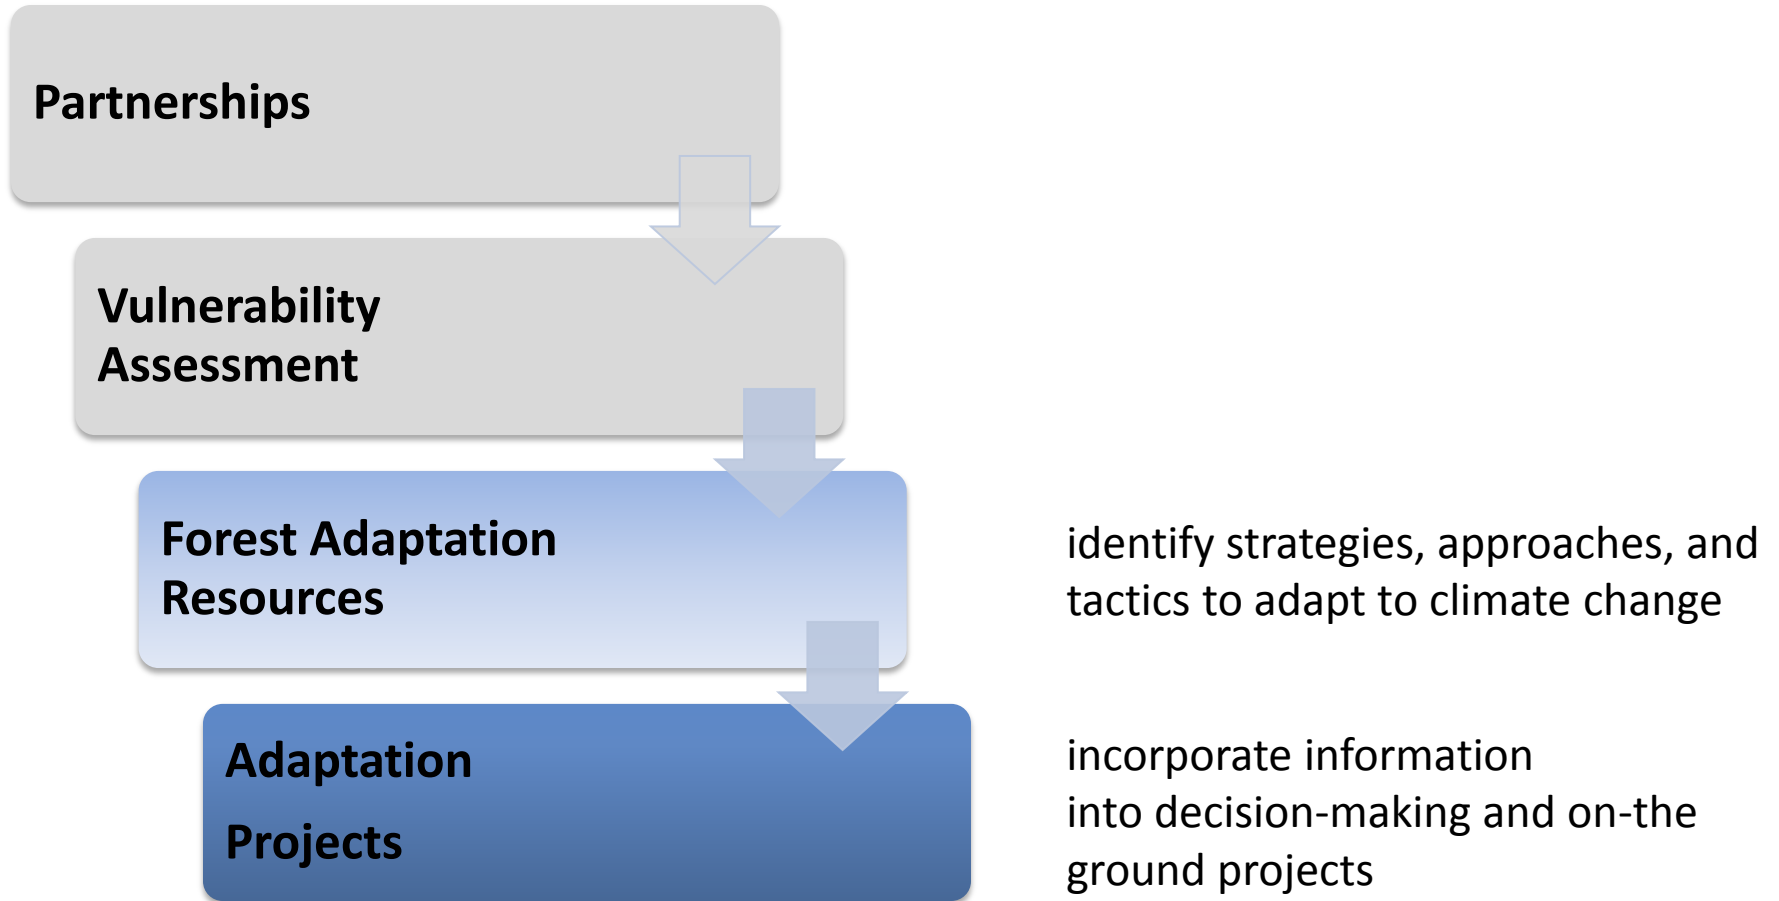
Partnerships

Vulnerability Assessment

Forest Adaptation Resources

Adaptation

Projects

identify strategies, approaches, and tactics to adapt to climate change

incorporate information into decision-making and on-the ground projects